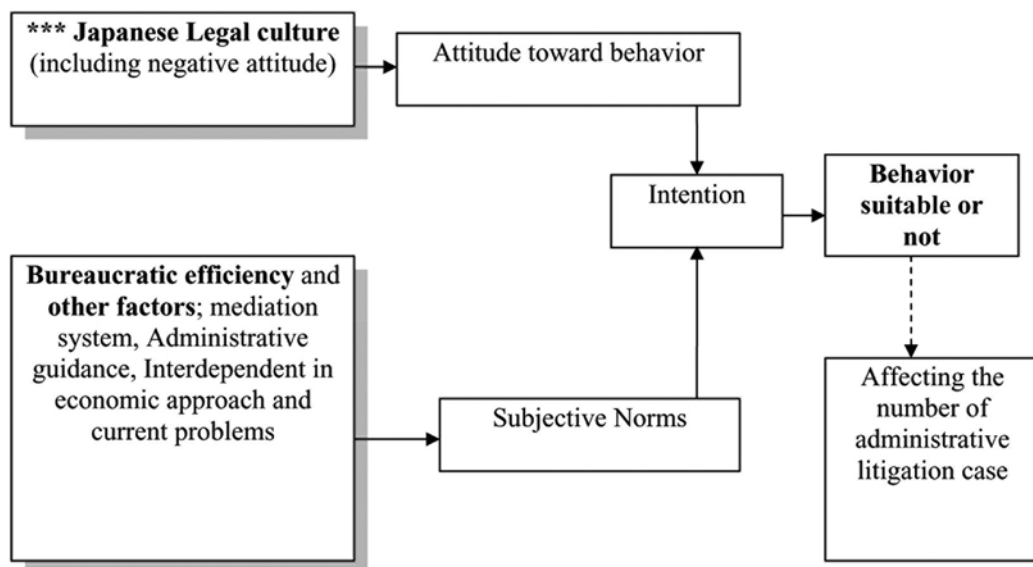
*** Japanese Legal culture (including negative attitude)

Attitude toward behavior

Intention

Behavior suitable or not

Bureaucratic efficiency and other factors; mediation system, Administrative guidance, Interdependent in economic approach and current problems

Subjective Norms

Affecting the number of administrative litigation case